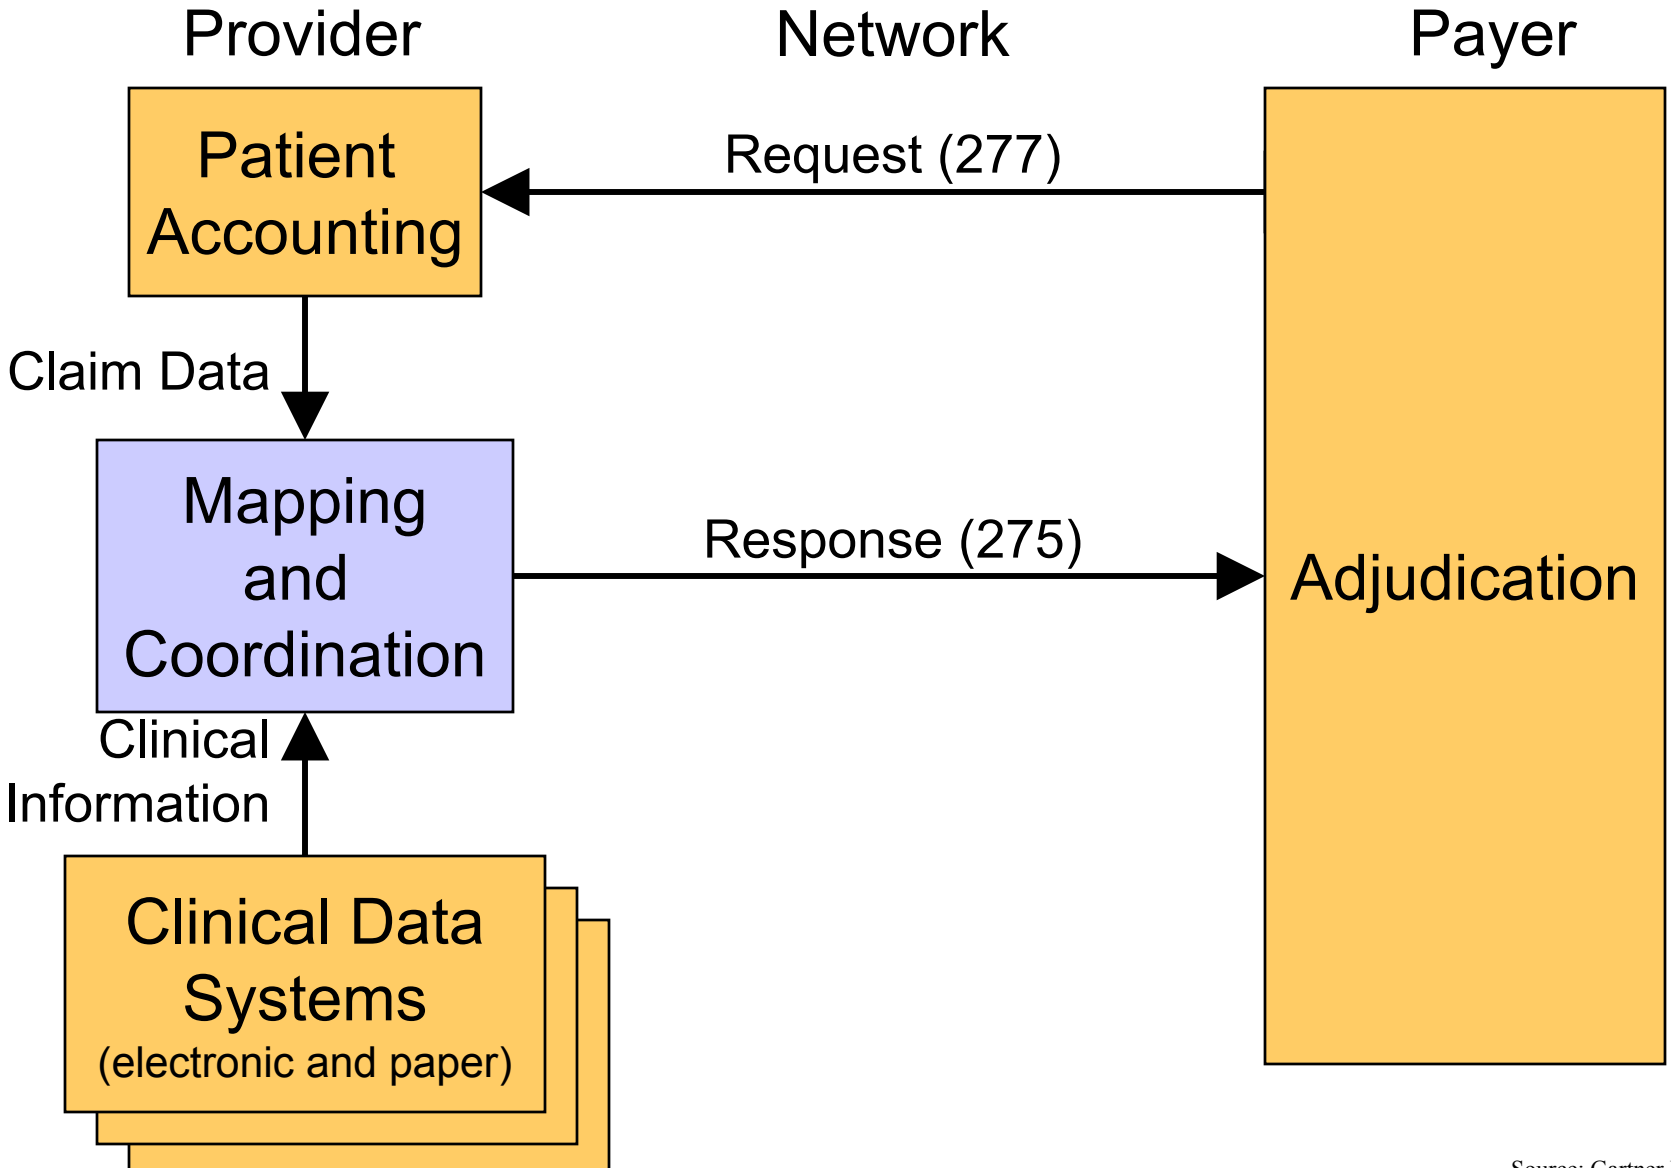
Provider

Network

Payer

Patient Accounting

Request (277)

Claim Data

Mapping and Coordination

Response (275)

Adjudication

Clinical Information

Clinical Data Systems
(electronic and paper)

Source: Gartner